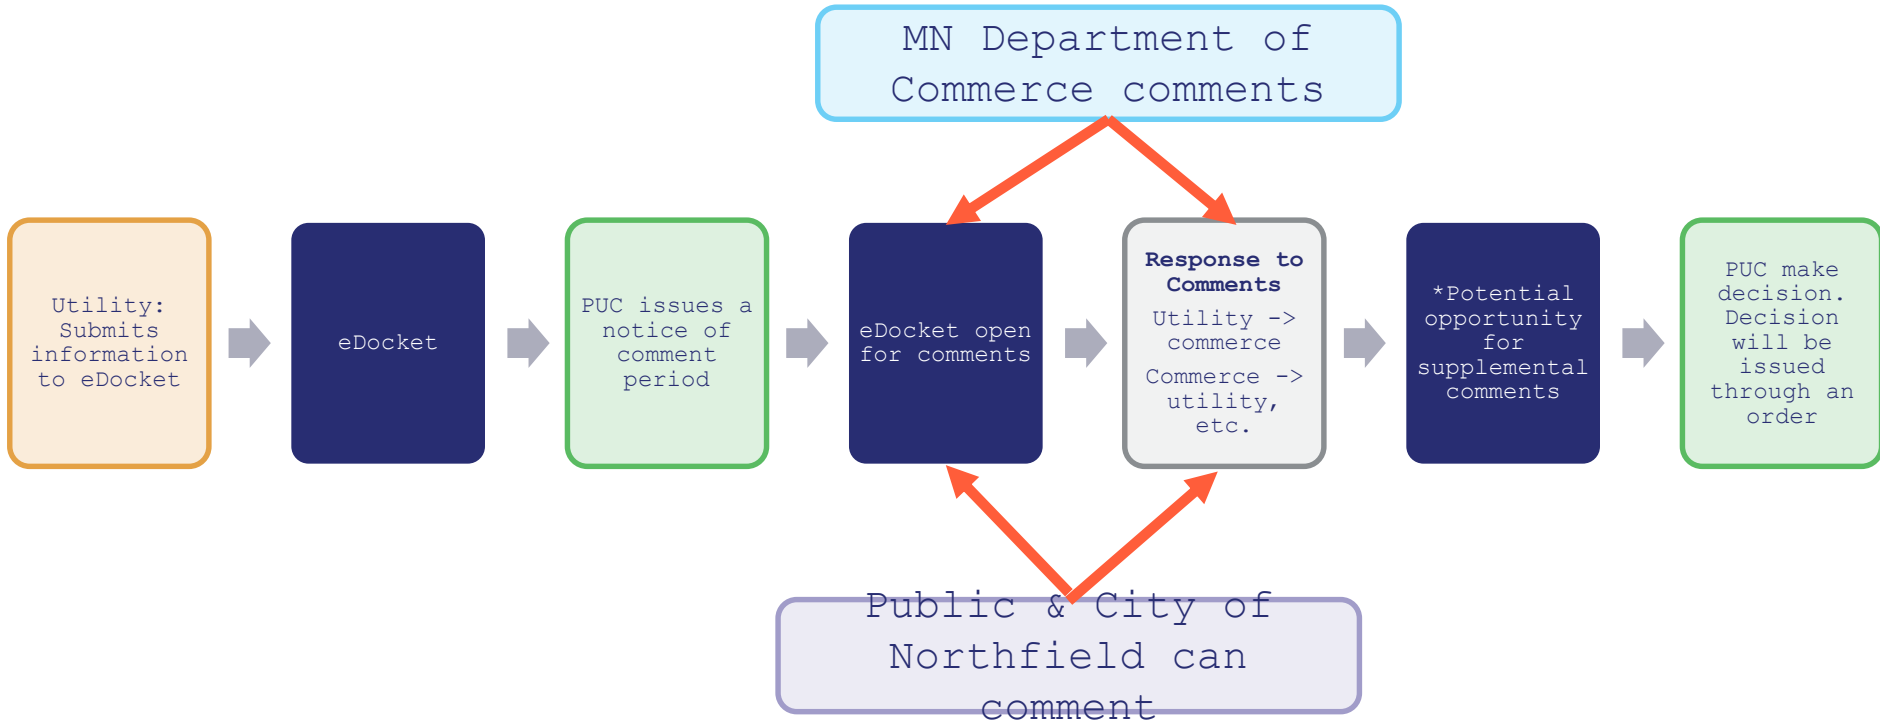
MN Department of Commerce comments

Utility: Submits information to eDocket

eDocket

PUC issues a notice of comment period

eDocket open for comments

Response to Comments

Utility -> commerce

Commerce -> utility, etc.

*Potential opportunity for supplemental comments

PUC make decision. Decision will be issued through an order

Public & City of Northfield can comment